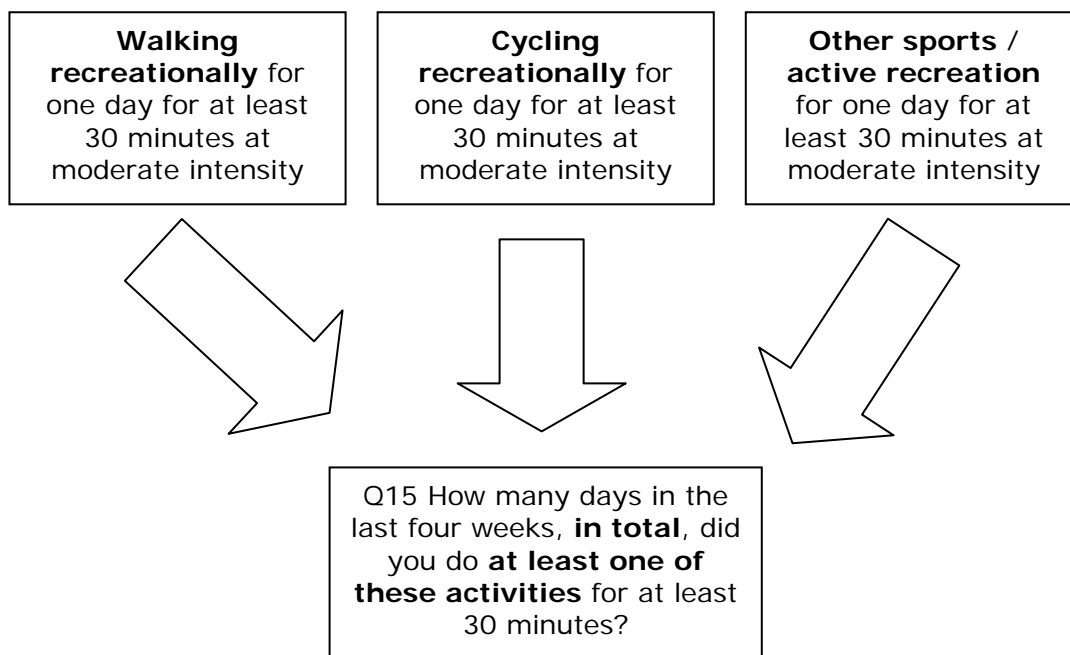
Walking recreationally for one day for at least 30 minutes at moderate intensity

Cycling recreationally for one day for at least 30 minutes at moderate intensity

Other sports / active recreation for one day for at least 30 minutes at moderate intensity

Q15 How many days in the last four weeks, in total, did you do at least one of these activities for at least 30 minutes?